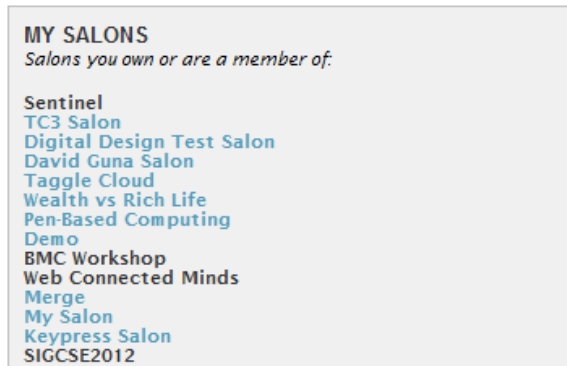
MY SALONS
Salons you own or are a member of:

Sentinel
TC3 Salon
Digital Design Test Salon
David Guna Salon
Taggle Cloud
Wealth vs Rich Life
Pen-Based Computing
Demo
BMC Workshop
Web Connected Minds
Merge
My Salon
Keypress Salon
SIGCSE2012